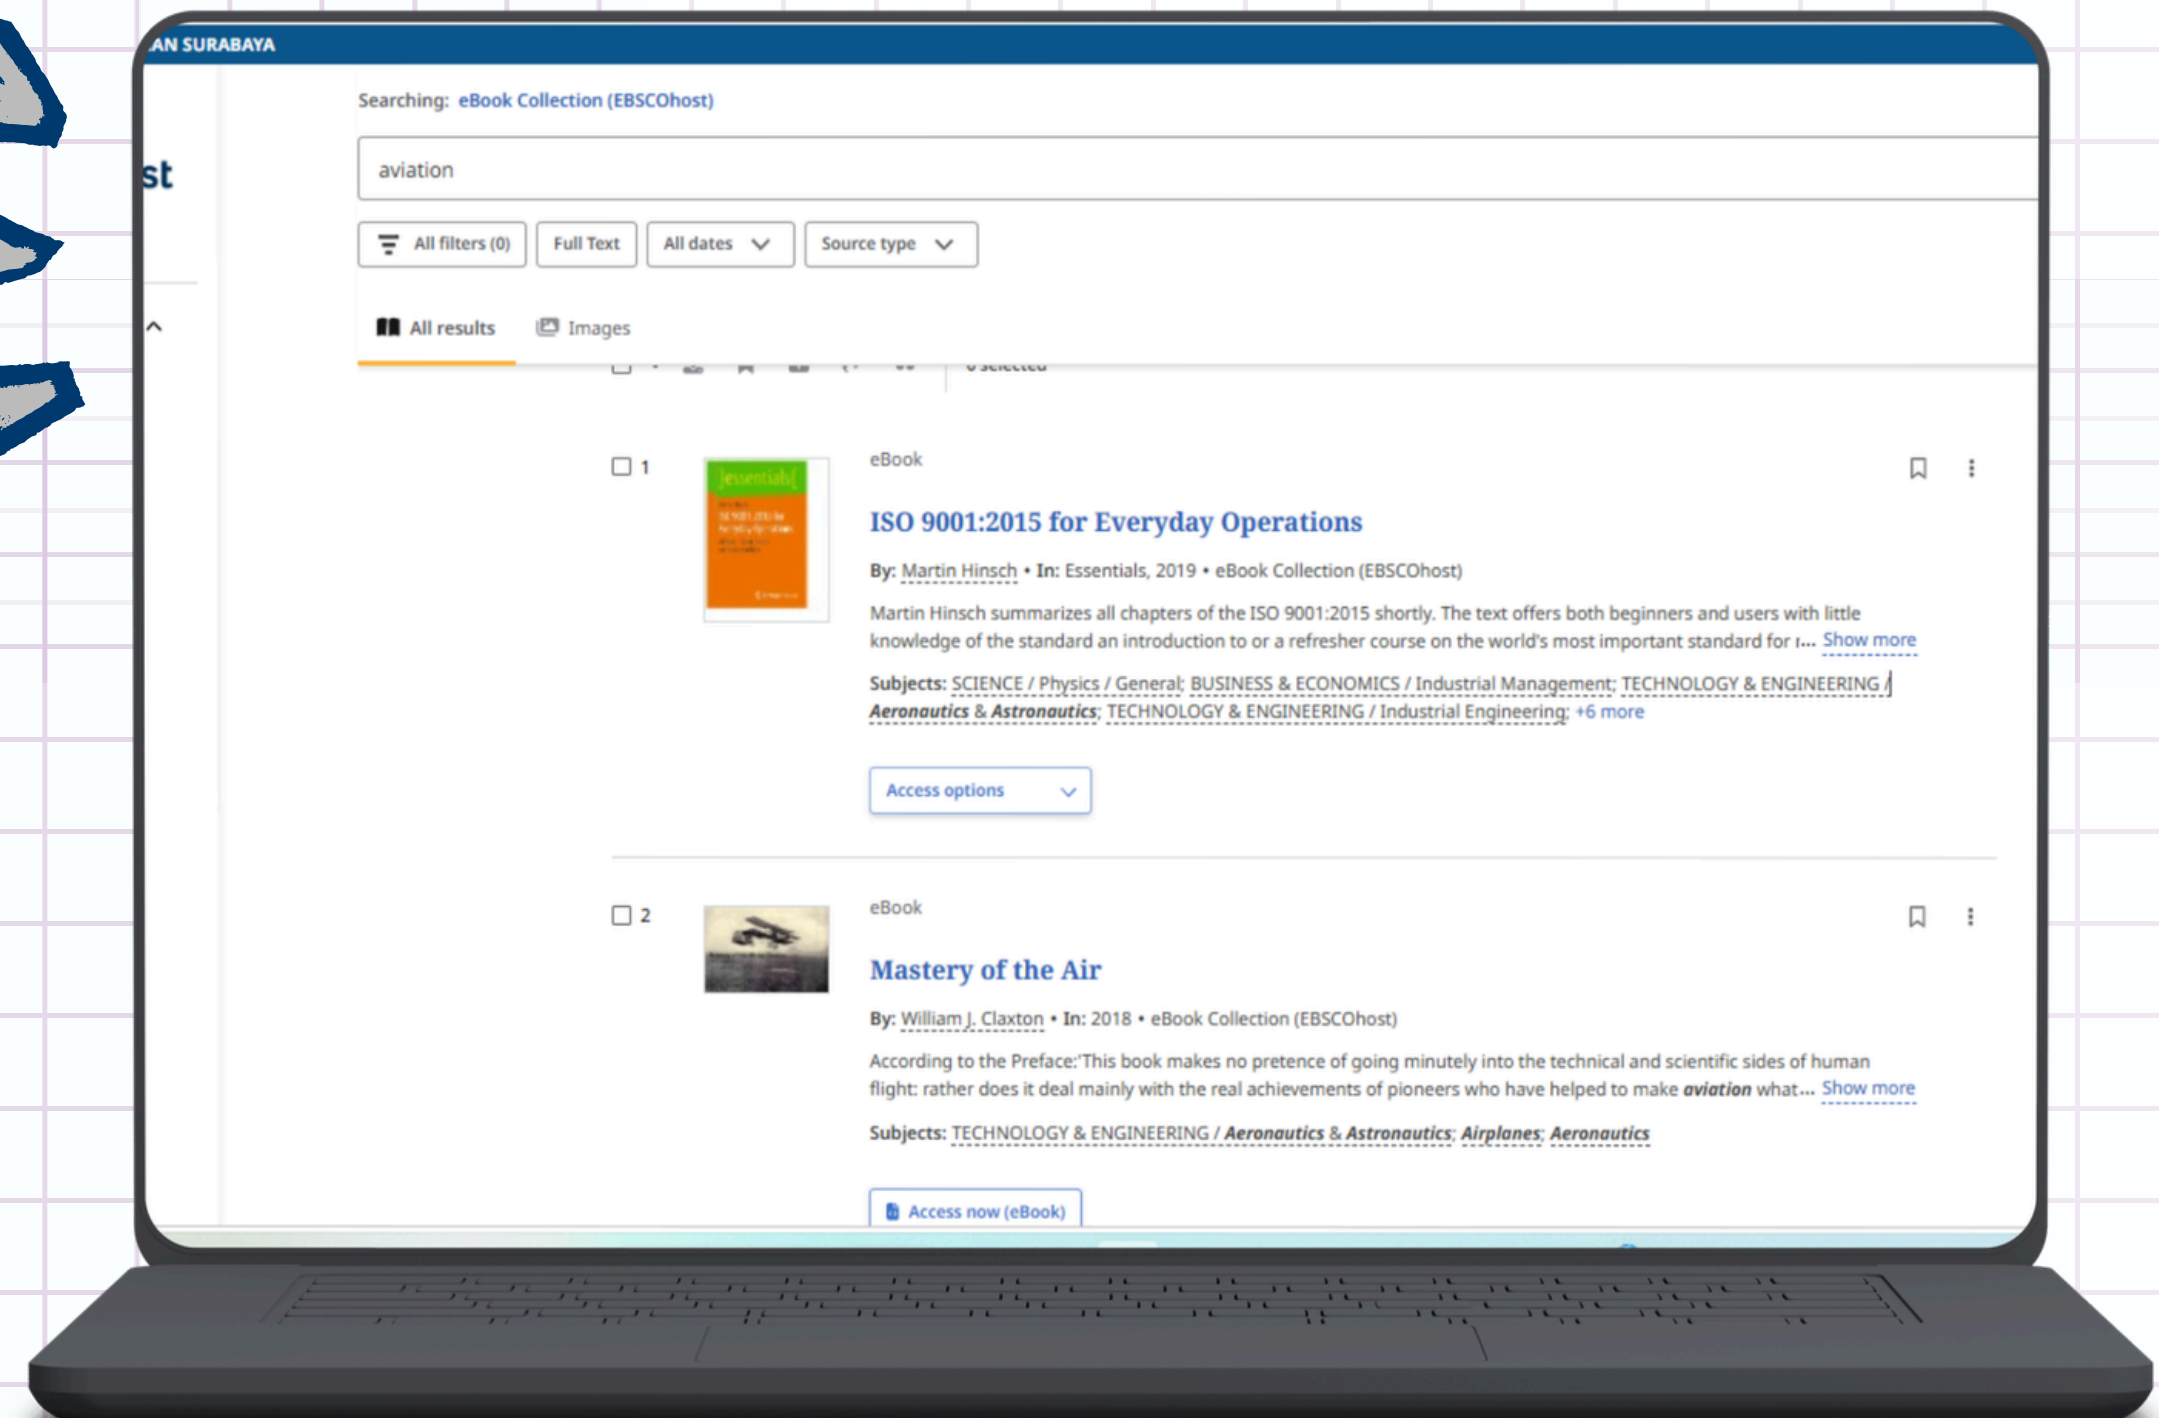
AN SURABAYA

st

Searching: eBook Collection (EBSCOhost)

aviation

All filters (0) Full Text All dates Source type

All results Images

0 selected

1

eBook

ISO 9001:2015 for Everyday Operations

By: Martin Hinsch • In: Essentials, 2019 • eBook Collection (EBSCOhost)

Martin Hinsch summarizes all chapters of the ISO 9001:2015 shortly. The text offers both beginners and users with little knowledge of the standard an introduction to or a refresher course on the world's most important standard for t... Show more

Subjects: SCIENCE / Physics / General; BUSINESS & ECONOMICS / Industrial Management; TECHNOLOGY & ENGINEERING / Aeronautics & Astronautics; TECHNOLOGY & ENGINEERING / Industrial Engineering; +6 more

Access options

2

eBook

Mastery of the Air

By: William J. Claxton • In: 2018 • eBook Collection (EBSCOhost)

According to the Preface:'This book makes no pretence of going minutely into the technical and scientific sides of human flight: rather does it deal mainly with the real achievements of pioneers who have helped to make aviation what... Show more

Subjects: TECHNOLOGY & ENGINEERING / Aeronautics & Astronautics; Airplanes; Aeronautics

Access now (eBook)